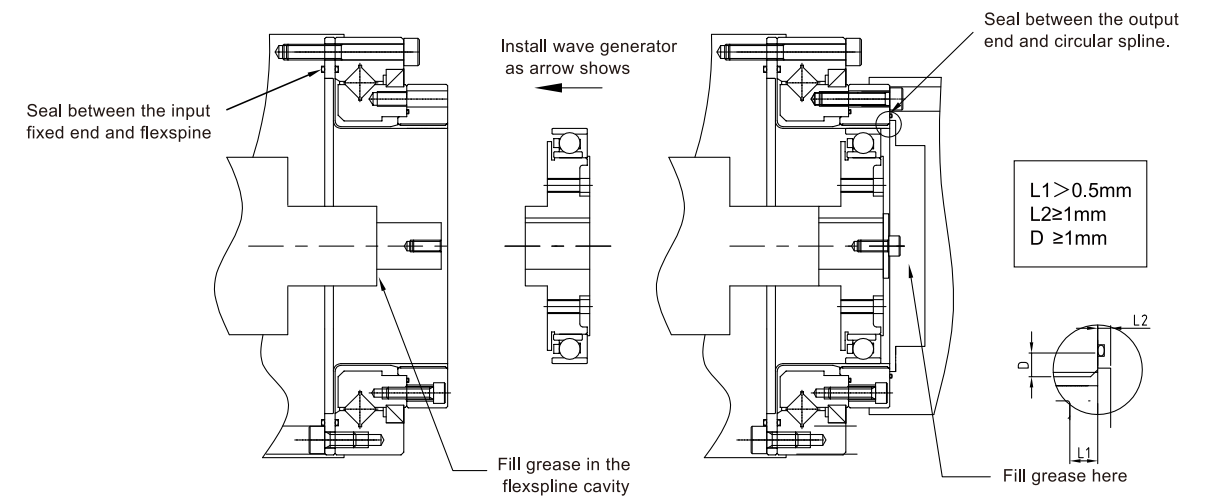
Install wave generator as arrow shows

Seal between the output end and circular spline.

Seal between the input fixed end and flexspine

L1＞0.5mm
L2≥1mm
D ≥1mm

L2

D

L1

Fill grease in the flexspline cavity

Fill grease here